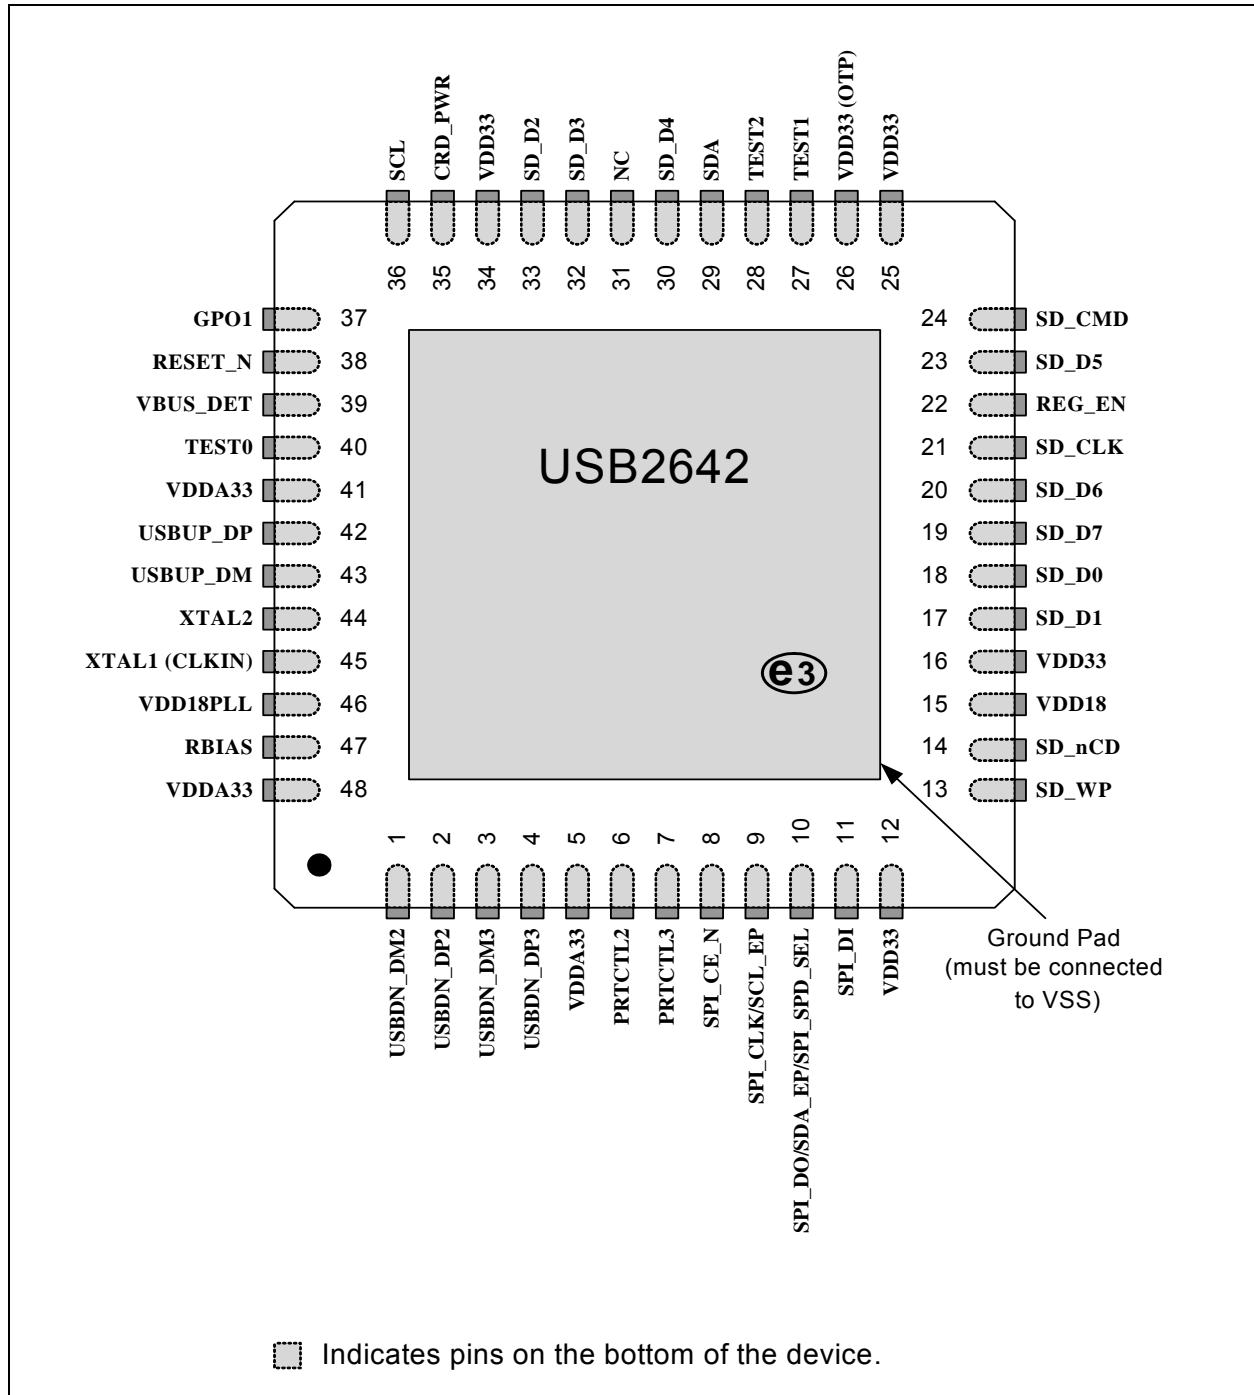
SCL
CRD_PWR
VDD33
SD_D2
SD_D3
NC
SD_D4
SDA
TEST2
TEST1
VDD33 (OTP)
VDD33

36 35 34 33 32 31 30 29 28 27 26 25

GPO1 37
RESET_N 38
VBUS_DET 39
TEST0 40
VDDA33 41
USBUP_DP 42
USBUP_DM 43
XTAL2 44
XTAL1 (CLKIN) 45
VDD18PLL 46
RBIAS 47
VDDA33 48

24 SD_CMD
23 SD_D5
22 REG_EN
21 SD_CLK
20 SD_D6
19 SD_D7
18 SD_D0
17 SD_D1
16 VDD33
15 VDD18
14 SD_nCD
13 SD_WP

USB2642

e3

1 2 3 4 5 6 7 8 9 10 11 12

USBDN_DM2
USBDN_DP2
USBDN_DM3
USBDN_DP3
VDDA33
PRTCTL2
PRTCTL3
SPI_CE_N
SPI_CLK/SCL_EP
SPI_DO/SDA_EP/SPI_SPD_SEL
SPI_DI
VDD33

Ground Pad (must be connected to VSS)

Indicates pins on the bottom of the device.